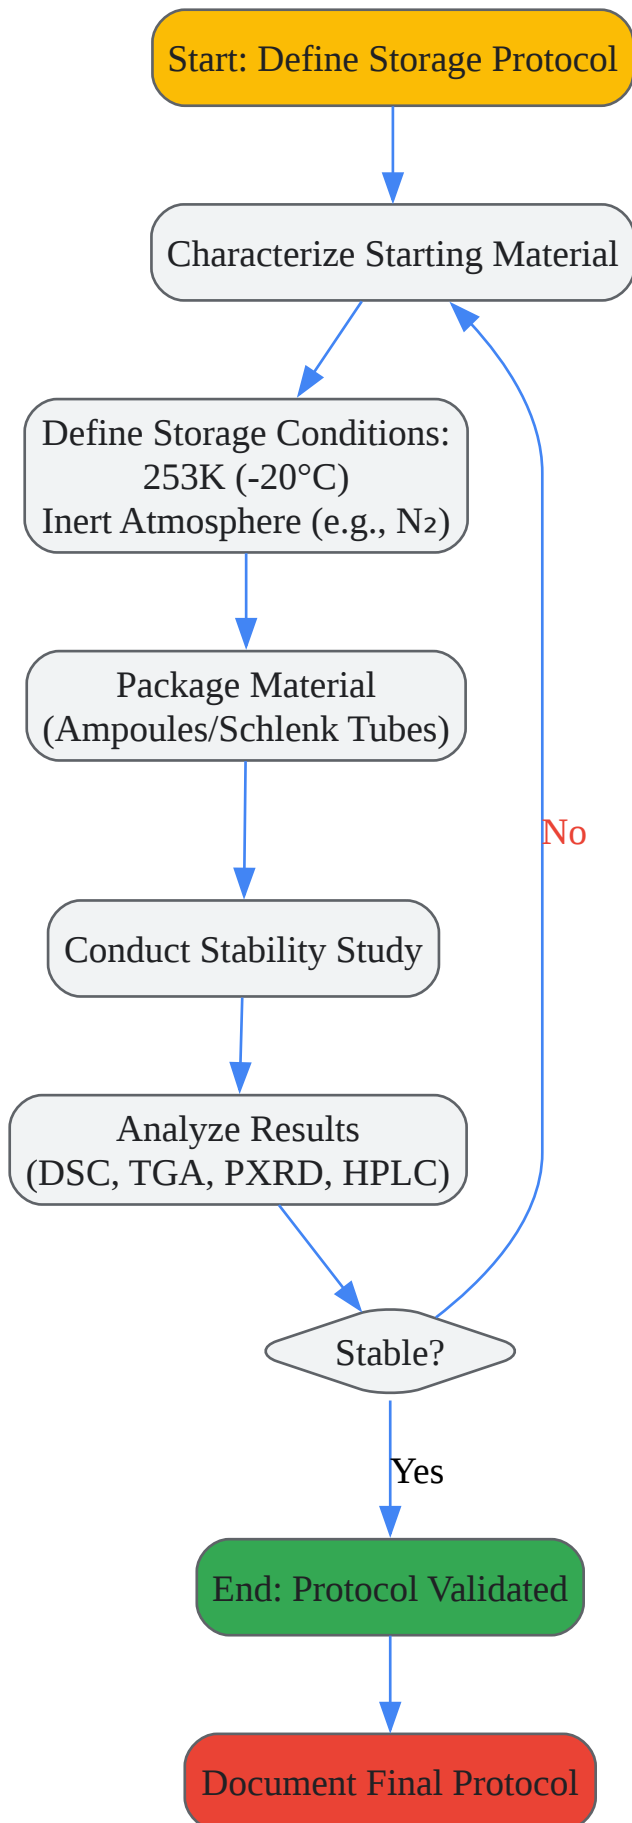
Start: Define Storage Protocol

Characterize Starting Material

Define Storage Conditions:
253K (-20°C)
Inert Atmosphere (e.g., N₂)

Package Material
(Ampoules/Schlenk Tubes)

Conduct Stability Study

Analyze Results
(DSC, TGA, PXRD, HPLC)

Stable?

No

Yes

End: Protocol Validated

Document Final Protocol